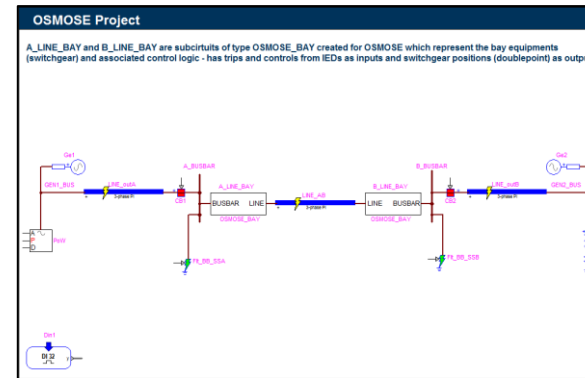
OSMOSE Project

A_LINE_BAY and B_LINE_BAY are subcirtuits of type OSMOSE_BAY created for OSMOSE which represent the bay equipments (switchgear) and associated control logic - has trips and controls from IEDs as inputs and switchgear positions (doublepoint) as outp

Ge1

GEN1_BUS

LINE_outA

A_BUSBAR

CB1

A_LINE_BAY

BUSBAR

LINE

OSMOSE_BAY

LINE_AB

B_LINE_BAY

LINE

BUSBAR

OSMOSE_BAY

B_BUSBAR

CB2

LINE_outB

GEN2_BUS

Ge2

Flt_BB_SSA

Flt_BB_SSB

Dn1

DI 32